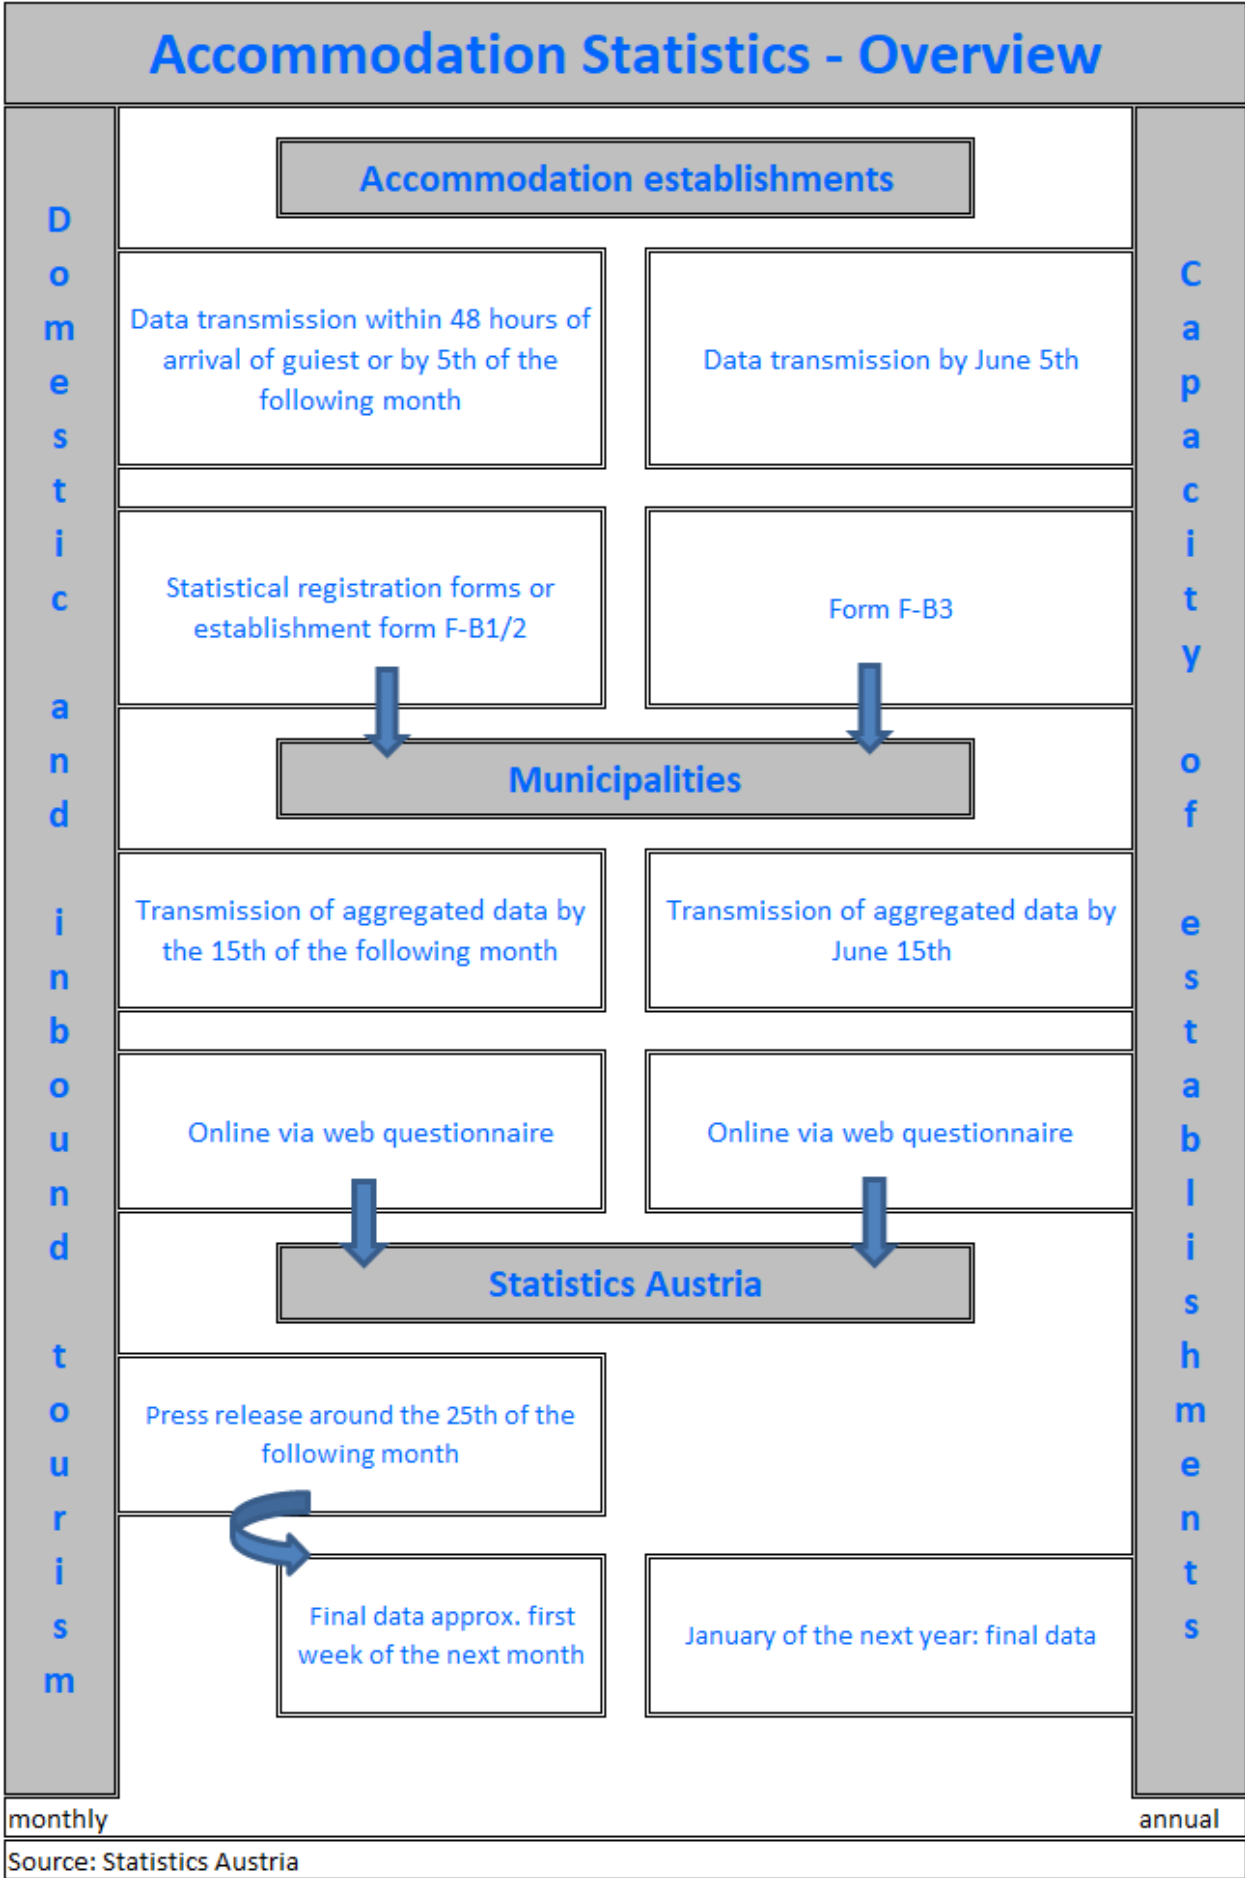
Accommodation Statistics - Overview

Domestic and inbound tourism

Capacity of establishments

Accommodation establishments

Data transmission within 48 hours of arrival of guiest or by 5th of the following month

Data transmission by June 5th

Statistical registration forms or establishment form F-B1/2

Form F-B3

Municipalities

Transmission of aggregated data by the 15th of the following month

Transmission of aggregated data by June 15th

Online via web questionnaire

Online via web questionnaire

Statistics Austria

Press release around the 25th of the following month

Final data approx. first week of the next month

January of the next year: final data

monthly

annual

Source: Statistics Austria